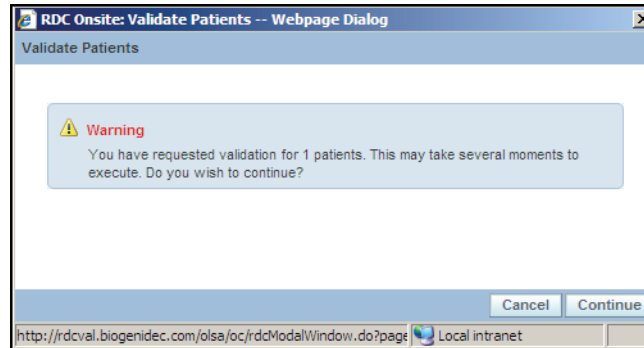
RDC Onsite: Validate Patients -- Webpage Dialog

Validate Patients

Warning

You have requested validation for 1 patients. This may take several moments to execute. Do you wish to continue?

Cancel Continue

http://rdcval.biogenidec.com/olsa/oc/rdcModalWindow.do?page Local intranet